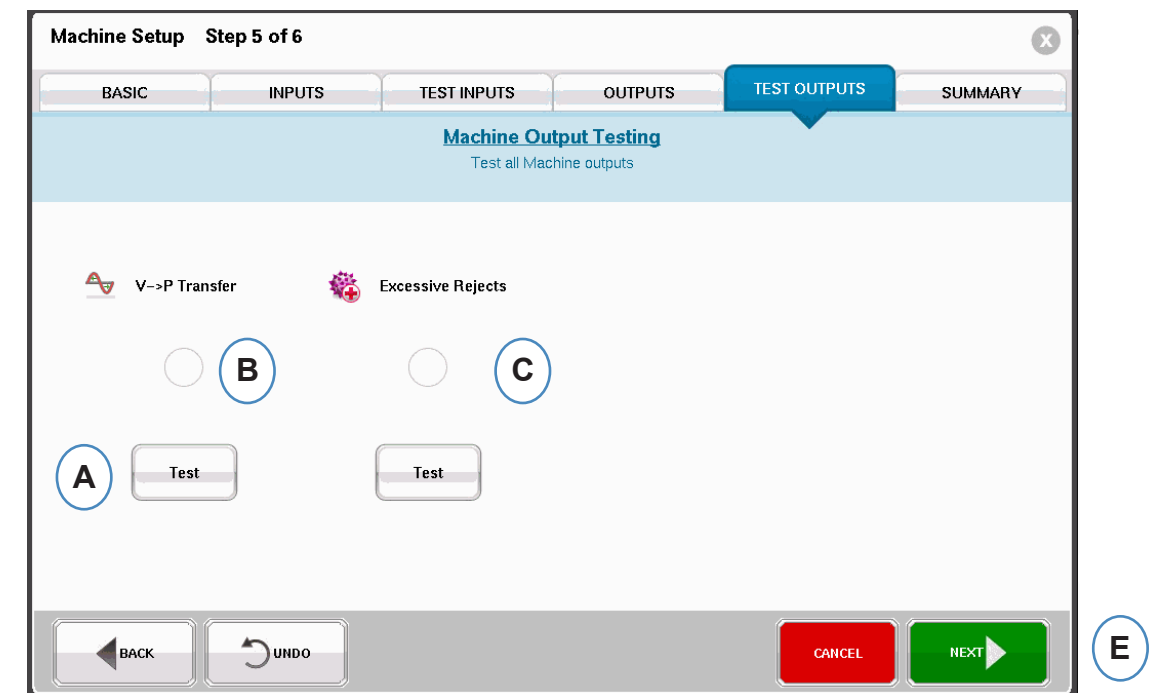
Machine Setup Step 5 of 6

BASIC
INPUTS
TEST INPUTS
OUTPUTS
TEST OUTPUTS
SUMMARY

Machine Output Testing
Test all Machine outputs

V-->P Transfer
Excessive Rejects

B
C

A
Test
Test

BACK
UNDO
CANCEL
NEXT
E